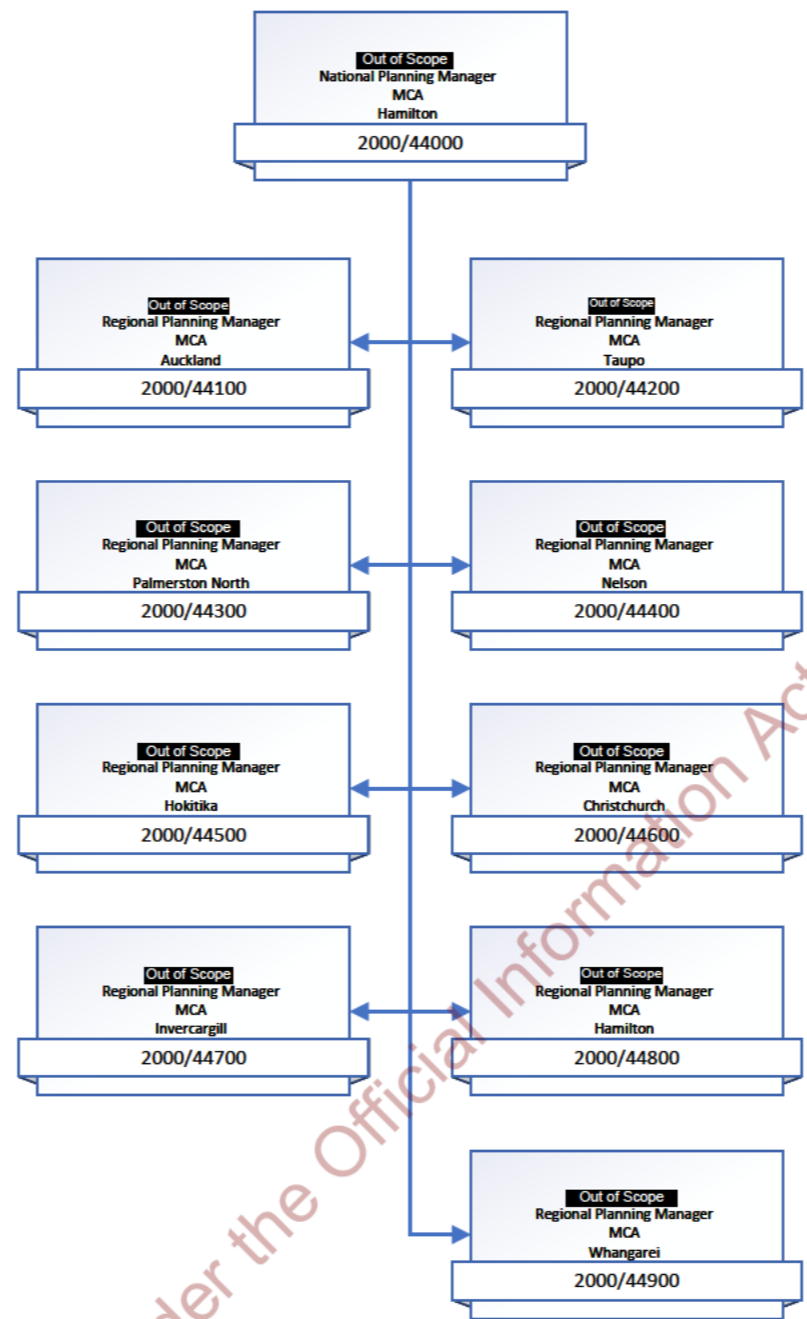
Out of Scope
National Planning Manager
MCA
Hamilton
2000/44000

Out of Scope
Regional Planning Manager
MCA
Auckland
2000/44100

Out of Scope
Regional Planning Manager
MCA
Taupo
2000/44200

Out of Scope
Regional Planning Manager
MCA
Palmerston North
2000/44300

Out of Scope
Regional Planning Manager
MCA
Nelson
2000/44400

Out of Scope
Regional Planning Manager
MCA
Hokitika
2000/44500

Out of Scope
Regional Planning Manager
MCA
Christchurch
2000/44600

Out of Scope
Regional Planning Manager
MCA
Invercargill
2000/44700

Out of Scope
Regional Planning Manager
MCA
Hamilton
2000/44800

Out of Scope
Regional Planning Manager
MCA
Whangarei
2000/44900

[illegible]der the Official Information Ac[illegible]